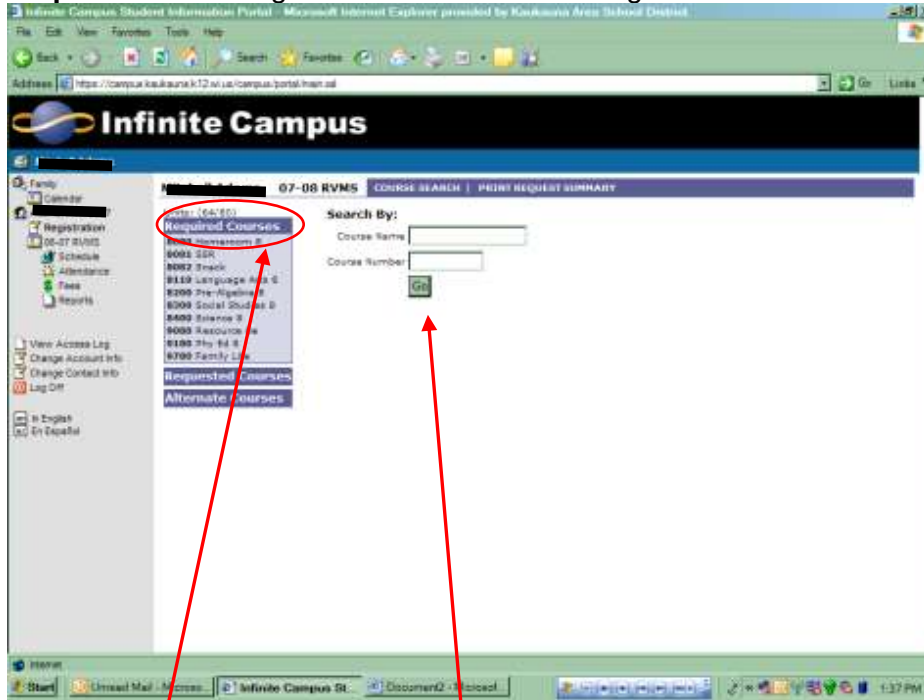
Infinite Campus Student Information Portal - Microsoft Internet Explorer provided by Kaukauna Area School District

File Edit View Favorites Tools Help

Back Search Favorites

Address https://campus.kaukauna.k12.wi.us/campus/portal/main.xsl Go Links

Infinite Campus

Family
Calendar
Registration
06-07 RVMS
Schedule
Attendance
Fees
Reports

View Access Log
Change Account Info
Change Contact Info
Log Off

In English
En Español

07-08 RVMS COURSE SEARCH | PRINT REQUEST SUMMARY

Units: (64/80)
Required Courses
0001 Homeroom 8
0001 SSR
0002 Snack
0110 Language Arts 8
0200 Pre-Algebra
0300 Social Studies 8
0400 Science 8
0000 Resource
0100 Phy Ed 8
0700 Family Life

Requested Courses
Alternate Courses

Search By:
Course Name
Course Number
Go

Internet

Start Unread Mail - Microso... Infinite Campus St... Document2 - Microsof... 1:37 PM